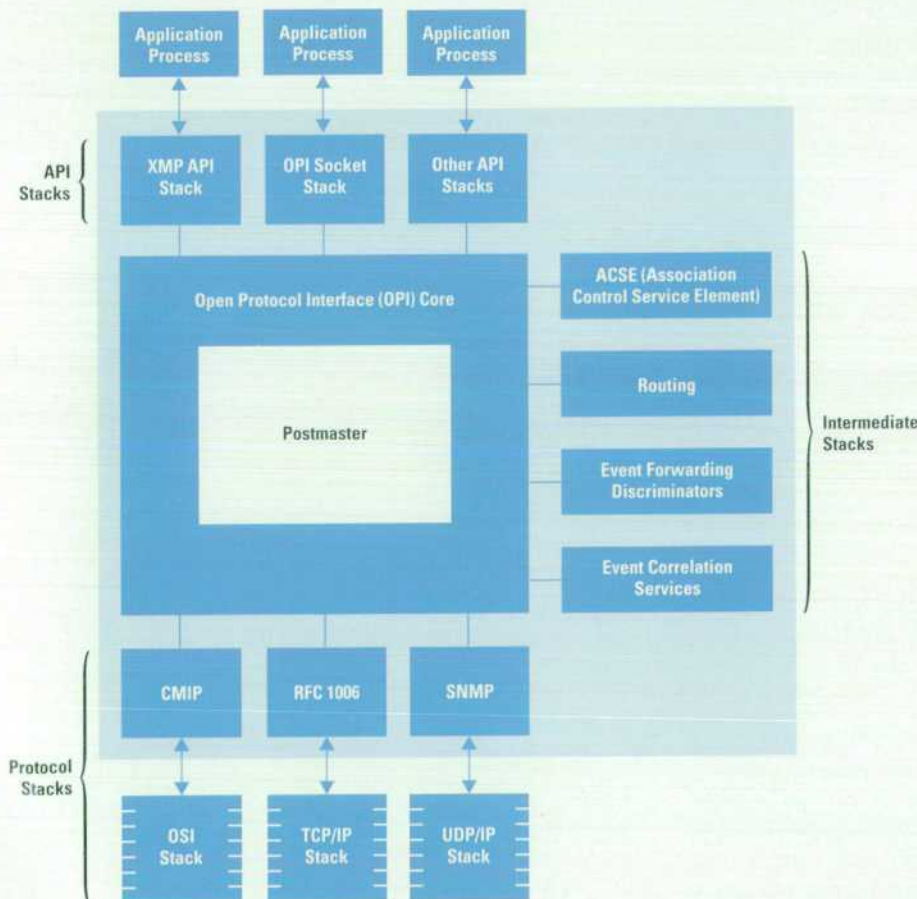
Application Process

Application Process

Application Process

API Stacks

XMP API Stack

OPI Socket Stack

Other API Stacks

Open Protocol Interface (OPI) Core

Postmaster

ACSE (Association Control Service Element)

Routing

Event Forwarding Discriminators

Event Correlation Services

Intermediate Stacks

CMIP

RFC 1006

SNMP

Protocol Stacks

OSI Stack

TCP/IP Stack

UDP/IP Stack